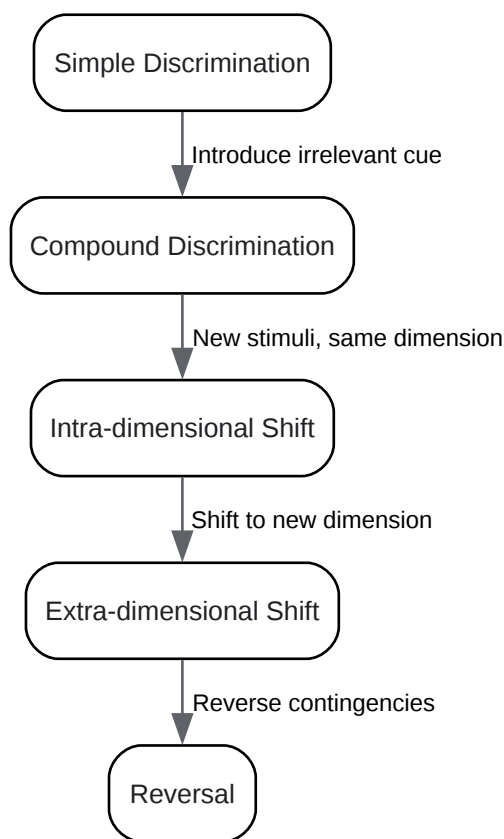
Simple Discrimination

Introduce irrelevant cue

Compound Discrimination

New stimuli, same dimension

Intra-dimensional Shift

Shift to new dimension

Extra-dimensional Shift

Reverse contingencies

Reversal